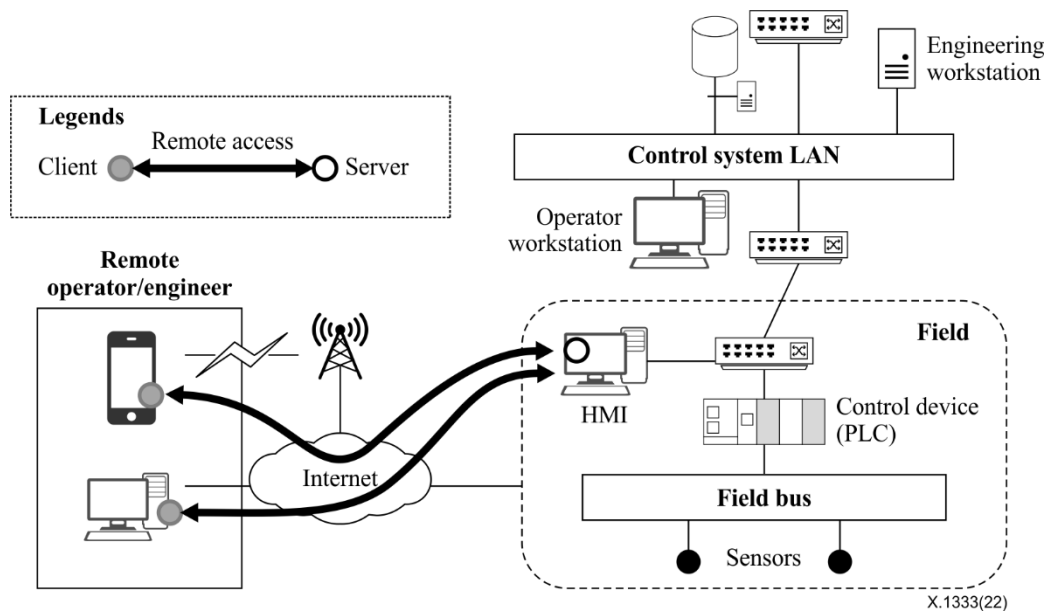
Legends

Remote access

Client

Server

Engineering workstation

Control system LAN

Operator workstation

Remote operator/engineer

Field

HMI

Control device (PLC)

Internet

Field bus

Sensors

X.1333(22)